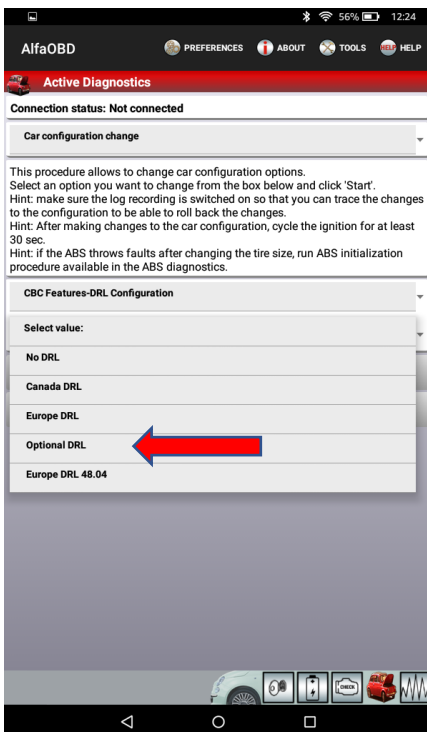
56% 12:24

AlfaOBD PREFERENCES ABOUT TOOLS HELP

Active Diagnostics

Connection status: Not connected

Car configuration change

This procedure allows to change car configuration options.
Select an option you want to change from the box below and click 'Start'.
Hint: make sure the log recording is switched on so that you can trace the changes to the configuration to be able to roll back the changes.
Hint: After making changes to the car configuration, cycle the ignition for at least 30 sec.
Hint: if the ABS throws faults after changing the tire size, run ABS initialization procedure available in the ABS diagnostics.

CBC Features-DRL Configuration

Select value:

No DRL

Canada DRL

Europe DRL

Optional DRL

Europe DRL 48.04

CHECK